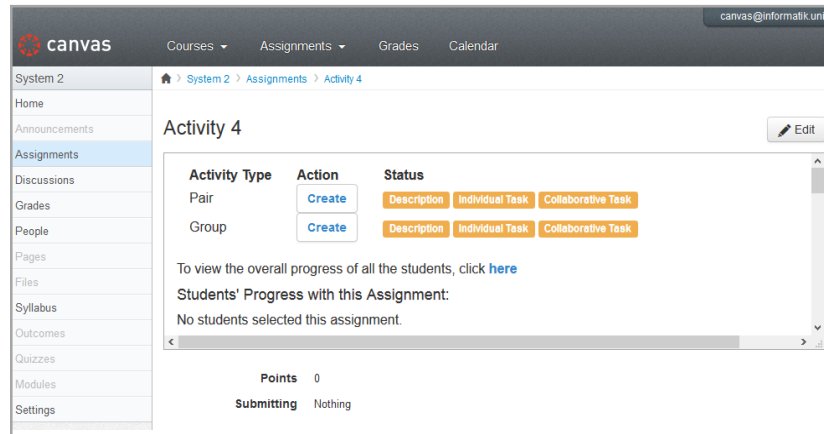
canvas@informatik.uni

canvas

Courses ▾ Assignments ▾ Grades Calendar

System 2

Home
Announcements
Assignments
Discussions
Grades
People
Pages
Files
Syllabus
Outcomes
Quizzes
Modules
Settings

System 2 › Assignments › Activity 4

Activity 4

Edit

| Activity Type | Action | Status |
|---|---|---|
| Pair | Create | Description Individual Task Collaborative Task |
| Group | Create | Description Individual Task Collaborative Task |

To view the overall progress of all the students, click here

Students' Progress with this Assignment:

No students selected this assignment.

Points 0

Submitting Nothing